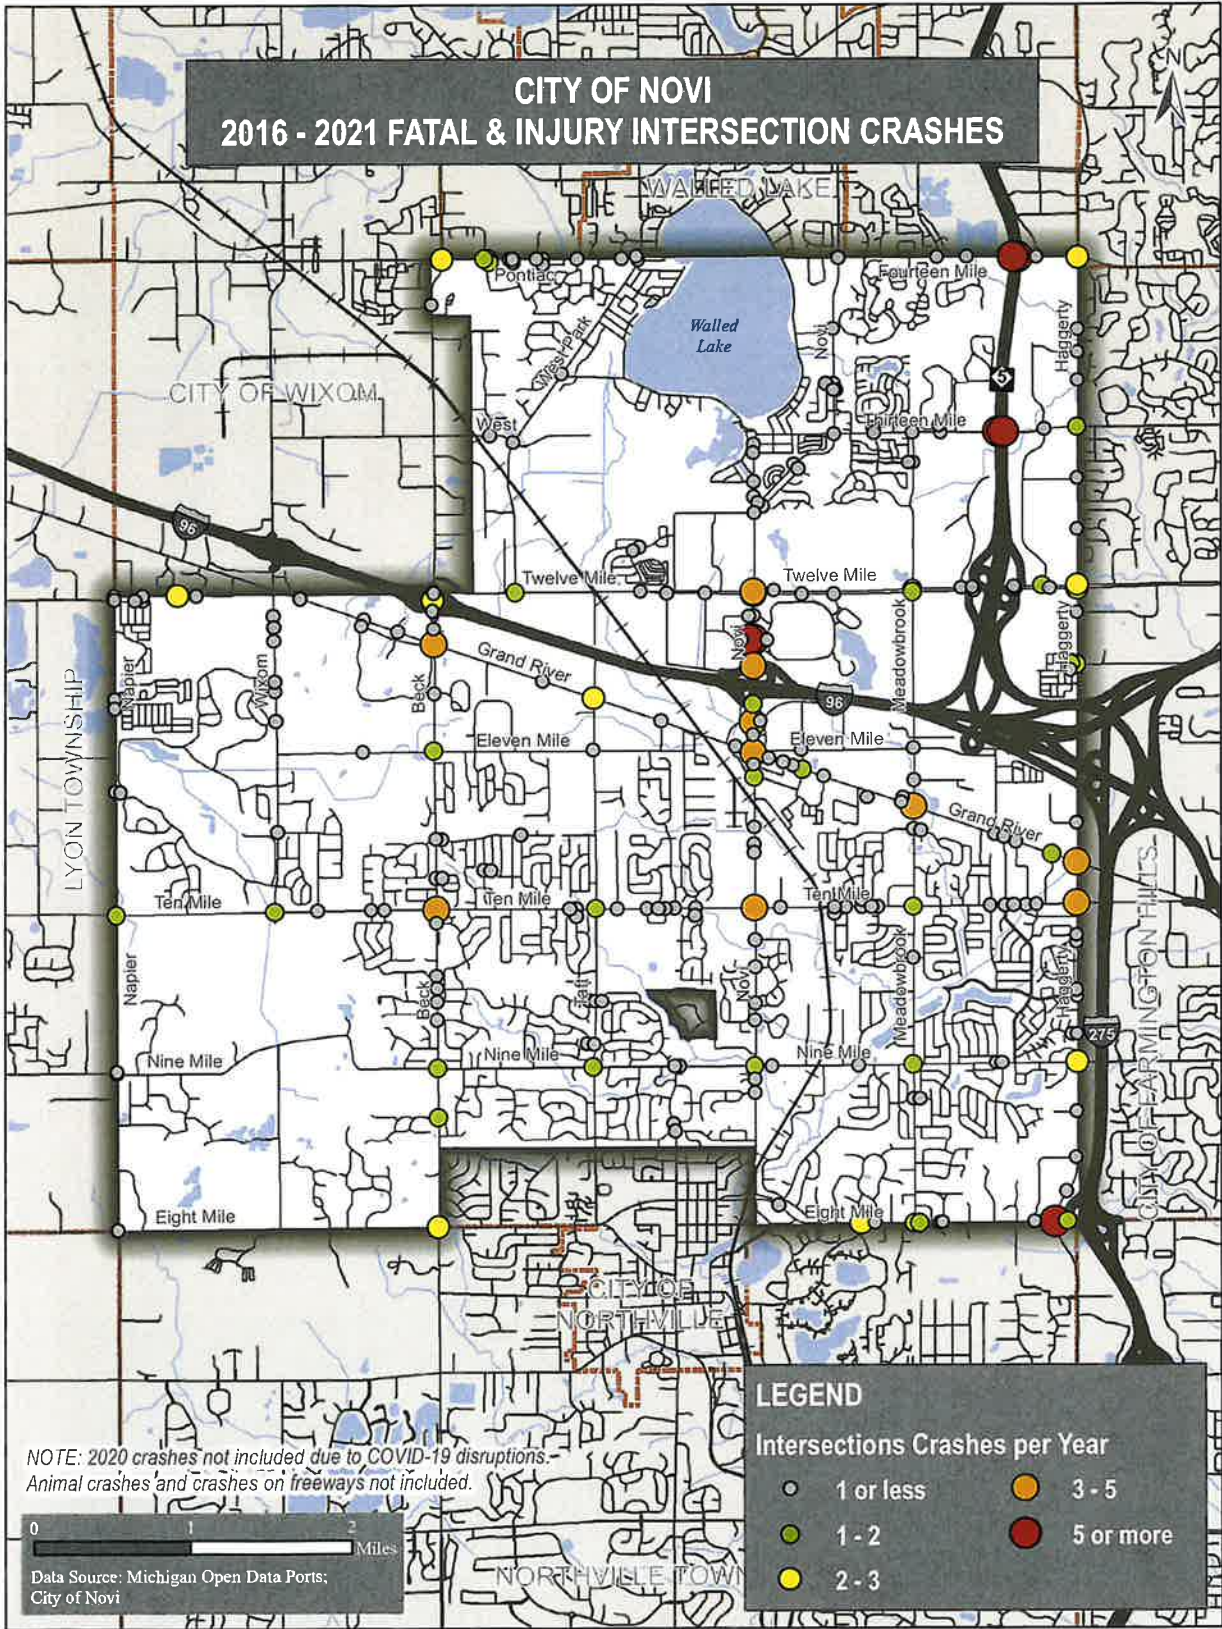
CITY OF NOVI
2016 - 2021 FATAL & INJURY INTERSECTION CRASHES

N

WALLED LAKE

Pontiac

Walled Lake

Novi

Fourteen Mile

Haggerty

5

West Park

CITY OF WIXOM

West

Thirteen Mile

96

Twelve Mile

Twelve Mile

Meadowbrook

Haggerty

Grand River

Novi

Napier

Wixom

Beck

96

LYON TOWNSHIP

Eleven Mile

Eleven Mile

Grand River

Ten Mile

Ten Mile

Ten Mile

Napier

Beck

Taft

Novi

Meadowbrook

Haggerty

275

CITY OF FARMINGTON HILLS

Nine Mile

Nine Mile

Nine Mile

Eight Mile

Eight Mile

CITY OF NORTHVILLE

NOTE: 2020 crashes not included due to COVID-19 disruptions. Animal crashes and crashes on freeways not included.

0 1 2 Miles

Data Source: Michigan Open Data Ports; City of Novi

NORTHVILLE TOWN

LEGEND
Intersections Crashes per Year
1 or less
1 - 2
2 - 3
3 - 5
5 or more